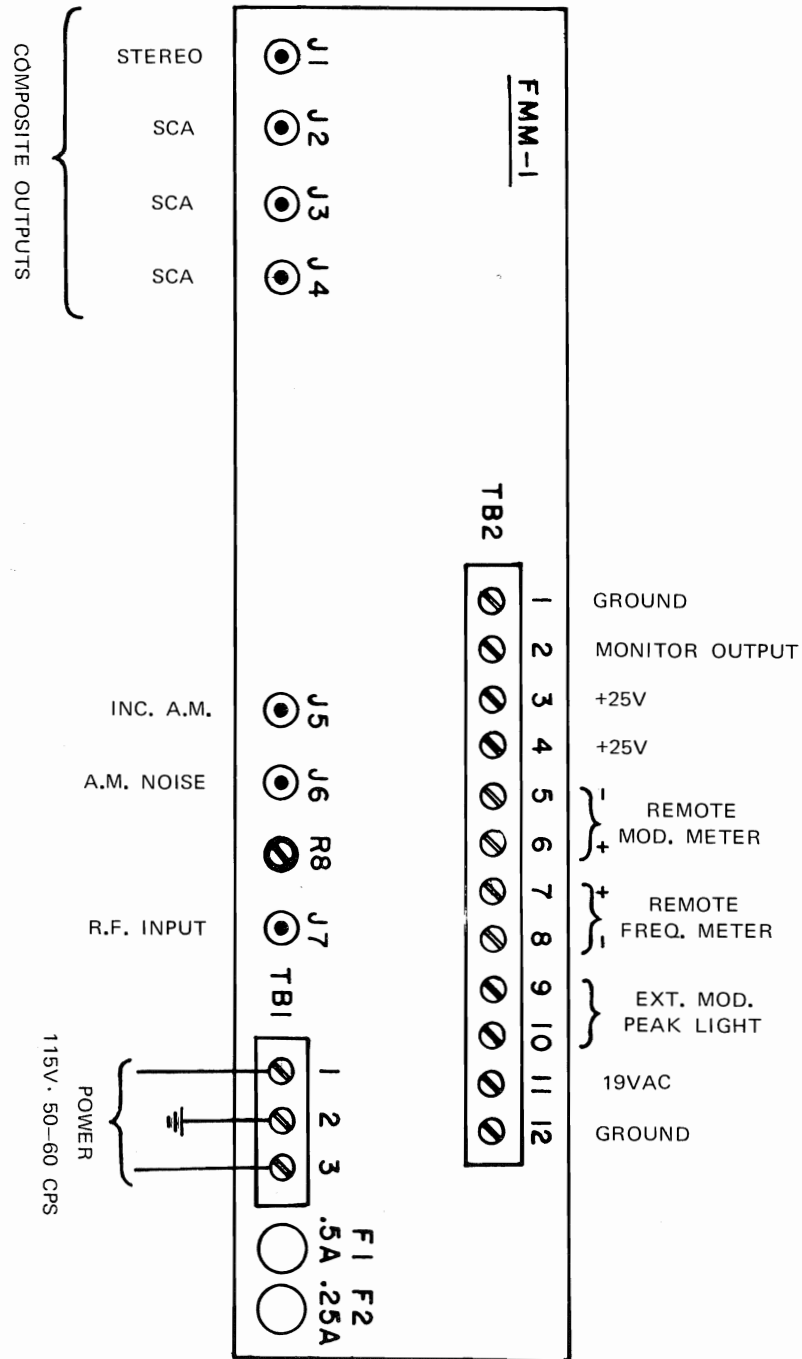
COMPOSITE OUTPUTS

STEREO J1
SCA J2
SCA J3
SCA J4

FMM-1

TB2

1 GROUND
2 MONITOR OUTPUT
3 +25V
4 +25V
5 -
6 + REMOTE MOD. METER
7 +
8 - REMOTE FREQ. METER
9
10 EXT. MOD. PEAK LIGHT
11 19VAC
12 GROUND

INC. A.M. J5
A.M. NOISE J6
R8
R.F. INPUT J7

TB1
1
2
3

POWER 115V. 50-60 CPS

F1 .5A
F2 .25A